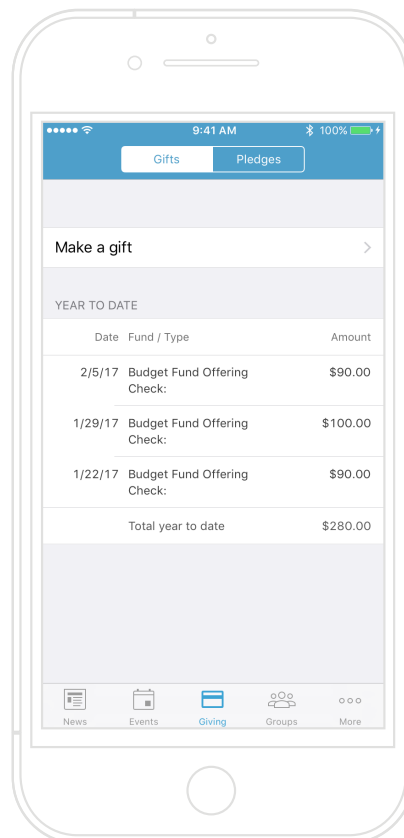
9:41 AM 100%

Gifts Pledges

Make a gift

YEAR TO DATE

| Date | Fund / Type | Amount |
|---|---|---|
| 2/5/17 | Budget Fund Offering Check: | $90.00 |
| 1/29/17 | Budget Fund Offering Check: | $100.00 |
| 1/22/17 | Budget Fund Offering Check: | $90.00 |
| | Total year to date | $280.00 |

News Events Giving Groups More